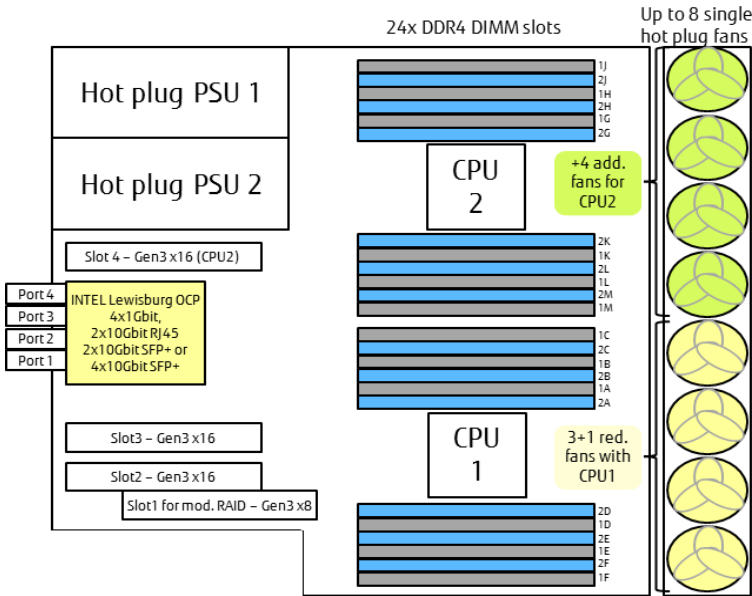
24x DDR4 DIMM slots

Up to 8 single hot plug fans

Hot plug PSU 1

Hot plug PSU 2

1J
2J
1H
2H
1G
2G

CPU 2

+4 add. fans for CPU2

Slot 4 – Gen3 x16 (CPU2)

2K
1K
2L
1L
2M
1M

Port 4
Port 3
Port 2
Port 1

INTEL Lewisburg OCP 4x1Gbit, 2x10Gbit RJ45 2x10Gbit SFP+ or 4x10Gbit SFP+

1C
2C
1B
2B
1A
2A

Slot3 – Gen3 x16

CPU 1

3+1 red. fans with CPU1

Slot2 – Gen3 x16

Slot1 for mod. RAID – Gen3 x8

2D
1D
2E
1E
2F
1F